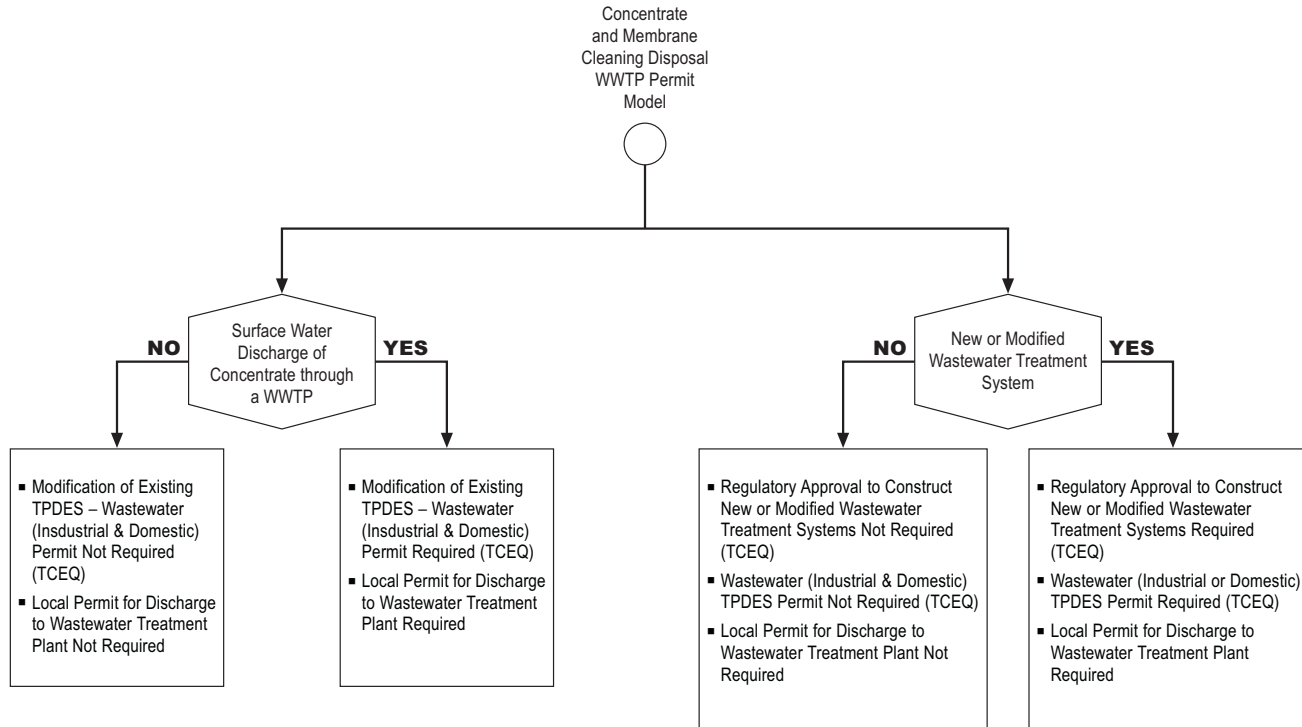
Concentrate and Membrane Cleaning Disposal WWTP Permit Model

NO

Surface Water Discharge of Concentrate through a WWTP

YES

NO

New or Modified Wastewater Treatment System

YES

■ Modification of Existing TPDES – Wastewater (Insdustrial & Domestic) Permit Not Required (TCEQ)
■ Local Permit for Discharge to Wastewater Treatment Plant Not Required

■ Modification of Existing TPDES – Wastewater (Insdustrial & Domestic) Permit Required (TCEQ)
■ Local Permit for Discharge to Wastewater Treatment Plant Required

■ Regulatory Approval to Construct New or Modified Wastewater Treatment Systems Not Required (TCEQ)
■ Wastewater (Industrial & Domestic) TPDES Permit Not Required (TCEQ)
■ Local Permit for Discharge to Wastewater Treatment Plant Not Required

■ Regulatory Approval to Construct New or Modified Wastewater Treatment Systems Required (TCEQ)
■ Wastewater (Industrial or Domestic) TPDES Permit Required (TCEQ)
■ Local Permit for Discharge to Wastewater Treatment Plant Required